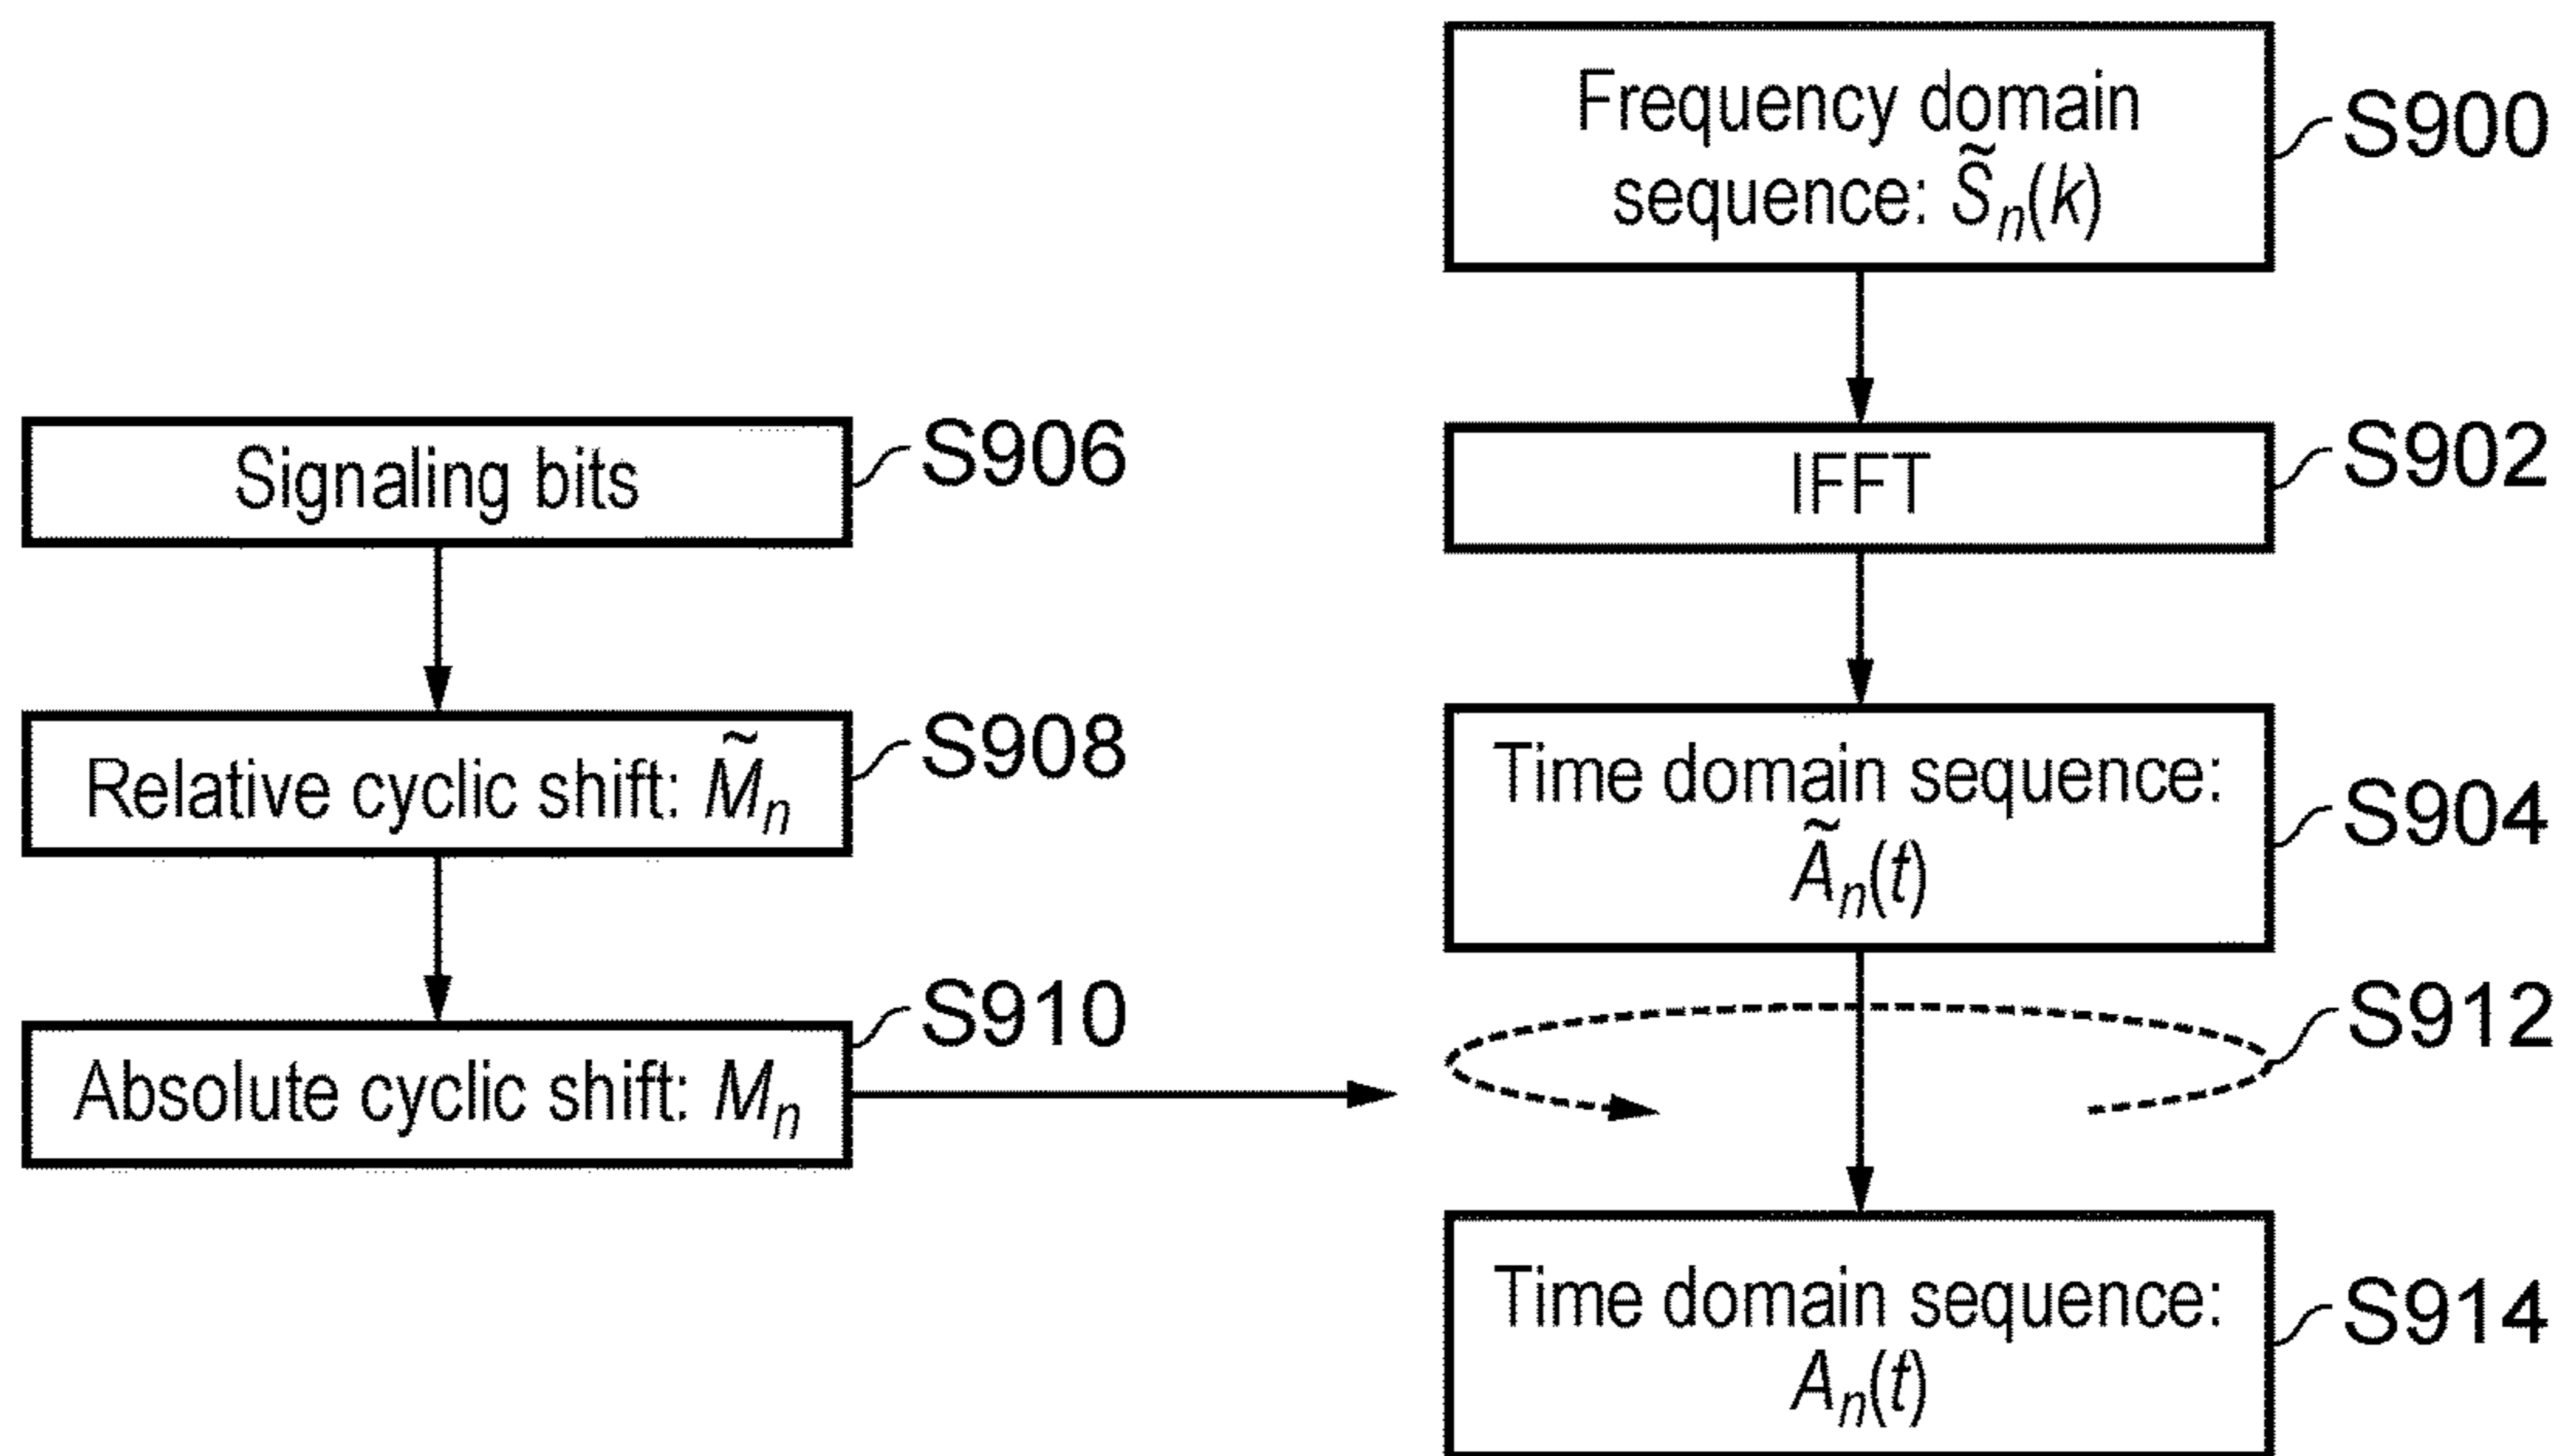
Frequency domain sequence: $\tilde{S}_n(k)$

S900

Signaling bits

S906

IFFT

S902

Relative cyclic shift: $\tilde{M}_n$

S908

Time domain sequence: $\tilde{A}_n(t)$

S904

Absolute cyclic shift: $M_n$

S910

S912

Time domain sequence: $A_n(t)$

S914